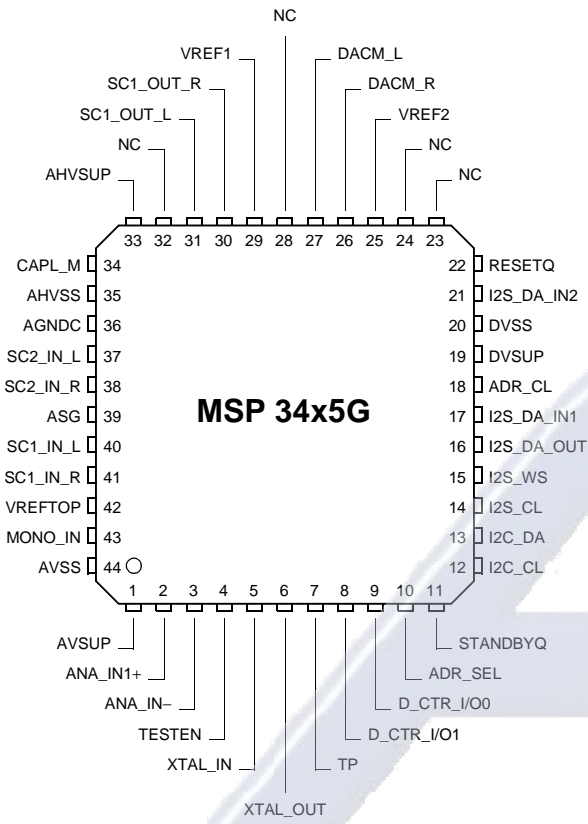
NC
VREF1
DACM_L
SC1_OUT_R
DACM_R
SC1_OUT_L
VREF2
NC
NC
AHVSUP
NC

33 32 31 30 29 28 27 26 25 24 23

CAPL_M 34
AHVSS 35
AGNDC 36
SC2_IN_L 37
SC2_IN_R 38
ASG 39
SC1_IN_L 40
SC1_IN_R 41
VREFTOP 42
MONO_IN 43
AVSS 44

22 RESETQ
21 I2S_DA_IN2
20 DVSS
19 DVSUP
18 ADR_CL
17 I2S_DA_IN1
16 I2S_DA_OUT
15 I2S_WS
14 I2S_CL
13 I2C_DA
12 I2C_CL

MSP 34x5G

1 2 3 4 5 6 7 8 9 10 11

AVSUP
ANA_IN1+
ANA_IN−
TESTEN
XTAL_IN
XTAL_OUT
TP
D_CTR_I/O1
D_CTR_I/O0
ADR_SEL
STANDBYQ